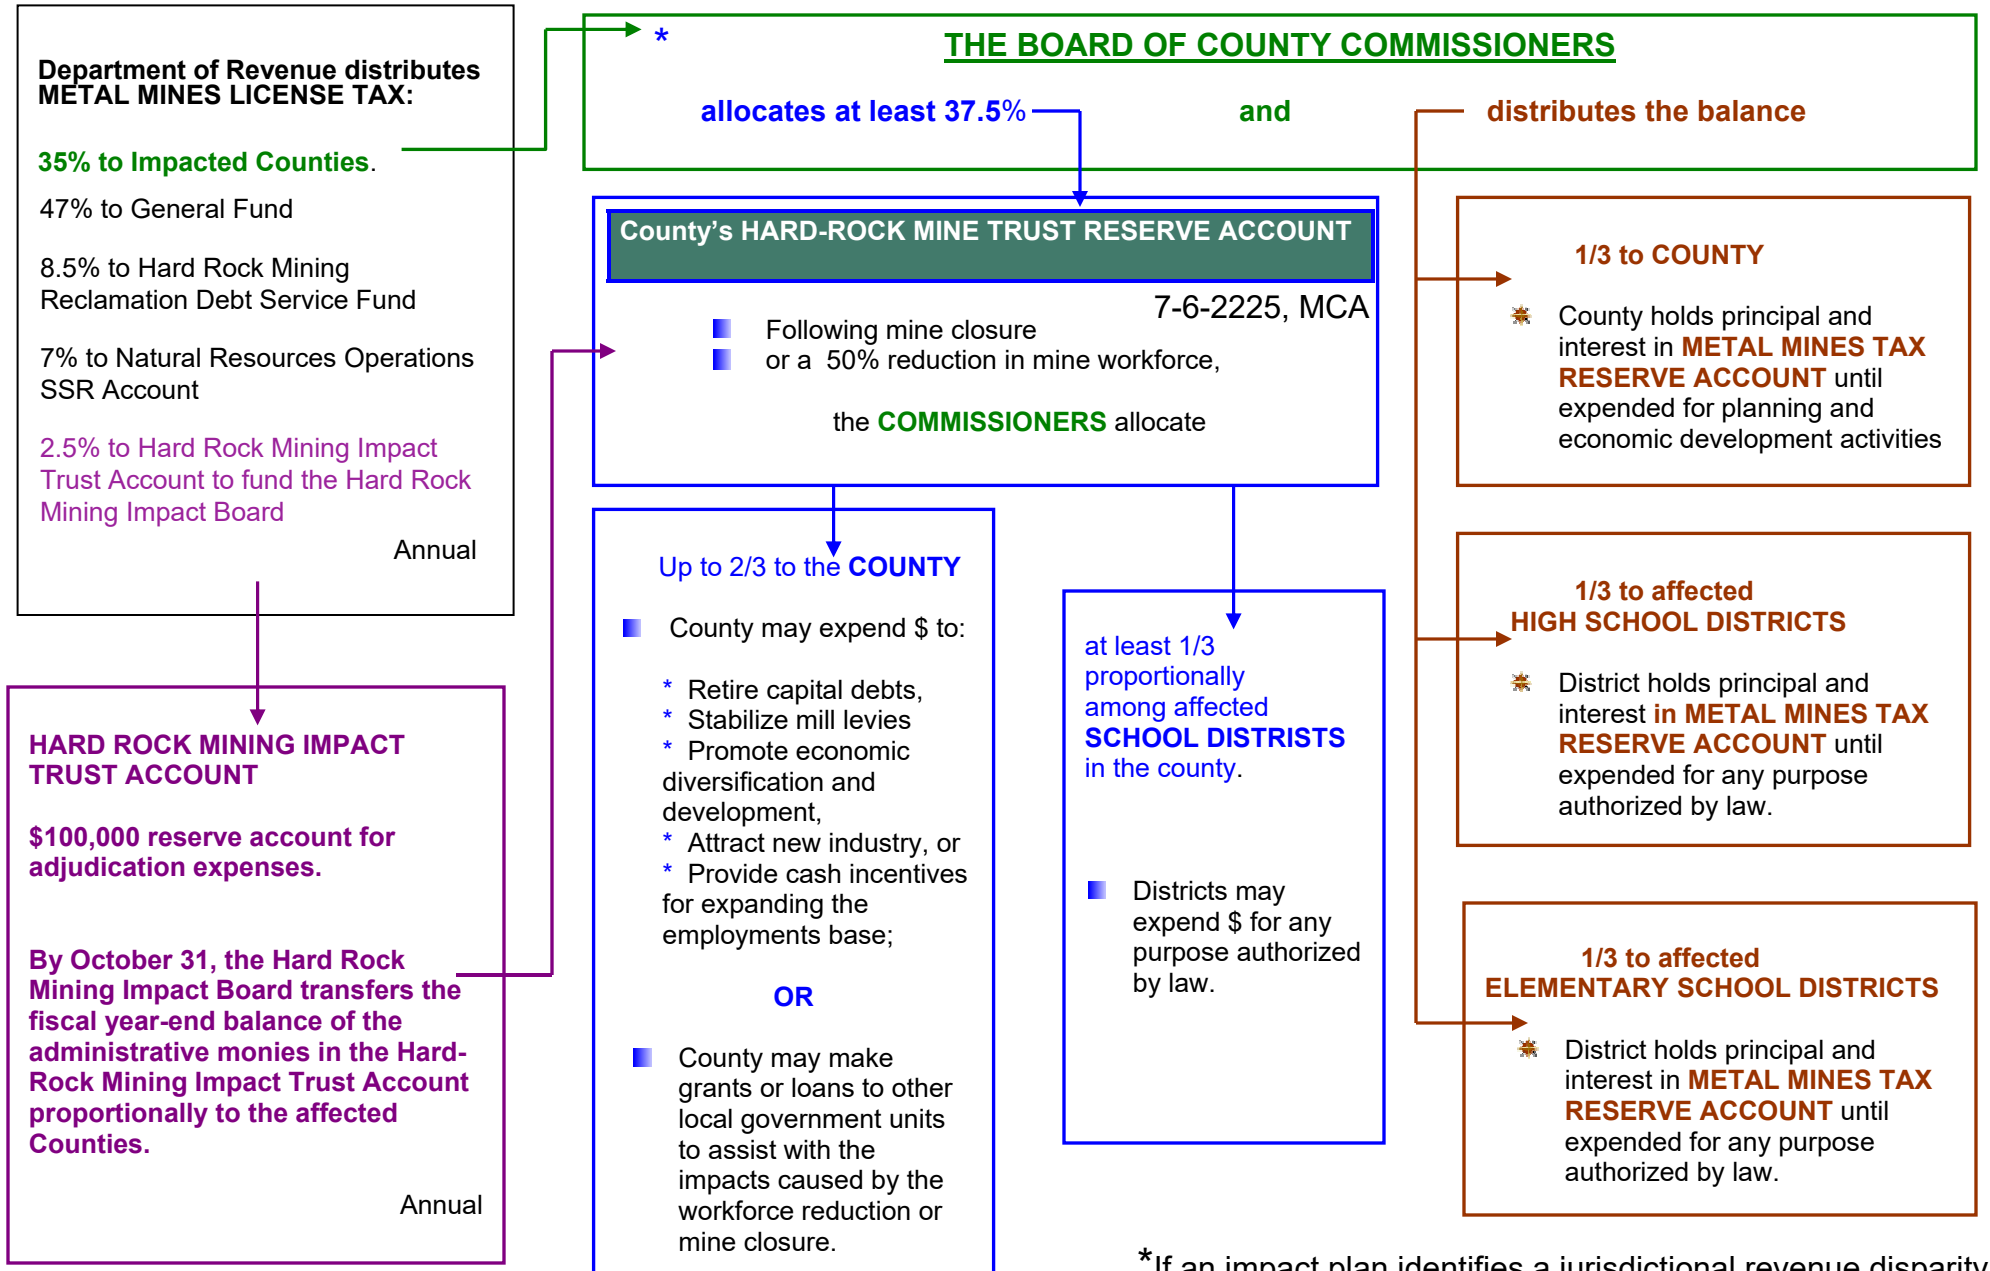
Department of Revenue distributes METAL MINES LICENSE TAX:

35% to Impacted Counties.

47% to General Fund

8.5% to Hard Rock Mining Reclamation Debt Service Fund

7% to Natural Resources Operations SSR Account

2.5% to Hard Rock Mining Impact Trust Account to fund the Hard Rock Mining Impact Board

Annual

HARD ROCK MINING IMPACT TRUST ACCOUNT

$100,000 reserve account for adjudication expenses.

By October 31, the Hard Rock Mining Impact Board transfers the fiscal year-end balance of the administrative monies in the Hard-Rock Mining Impact Trust Account proportionally to the affected Counties.

Annual

*

THE BOARD OF COUNTY COMMISSIONERS

allocates at least 37.5%

and

distributes the balance

County's HARD-ROCK MINE TRUST RESERVE ACCOUNT

7-6-2225, MCA

Following mine closure
or a 50% reduction in mine workforce,

the COMMISSIONERS allocate

Up to 2/3 to the COUNTY

County may expend $ to:

* Retire capital debts,
* Stabilize mill levies
* Promote economic diversification and development,
* Attract new industry, or
* Provide cash incentives for expanding the employments base;

OR

County may make grants or loans to other local government units to assist with the impacts caused by the workforce reduction or mine closure.

at least 1/3 proportionally among affected SCHOOL DISTRISTS in the county.

Districts may expend $ for any purpose authorized by law.

1/3 to COUNTY

County holds principal and interest in METAL MINES TAX RESERVE ACCOUNT until expended for planning and economic development activities

1/3 to affected HIGH SCHOOL DISTRICTS

District holds principal and interest in METAL MINES TAX RESERVE ACCOUNT until expended for any purpose authorized by law.

1/3 to affected ELEMENTARY SCHOOL DISTRICTS

District holds principal and interest in METAL MINES TAX RESERVE ACCOUNT until expended for any purpose authorized by law.

*If an impact plan identifies a jurisdictional revenue disparity